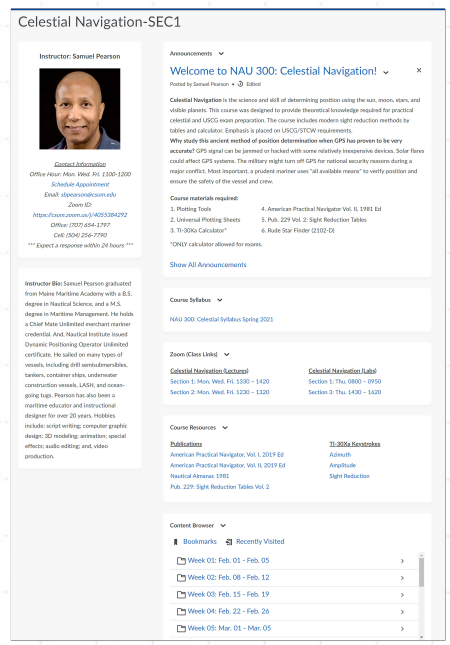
Celestial Navigation-SEC1

Instructor: Samuel Pearson

Contact Information
Office Hour: Mon. Wed. Fri. 1100-1200
Schedule Appointment
Email: slpearson@csum.edu
Zoom ID:
https://csum.zoom.us/j/4055384292
Office: (707) 654-1797
Cell: (504) 256-7790
*** Expect a response within 24 hours ***

Instructor Bio: Samuel Pearson graduated from Maine Maritime Academy with a B.S. degree in Nautical Science, and a M.S. degree in Maritime Management. He holds a Chief Mate Unlimited merchant mariner credential. And, Nautical Institute issued Dynamic Positioning Operator Unlimited certificate. He sailed on many types of vessels, including drill semisubmersibles, tankers, container ships, underwater construction vessels, LASH, and ocean-going tugs. Pearson has also been a maritime educator and instructional designer for over 20 years. Hobbies include: script writing; computer graphic design; 3D modeling; animation; special effects; audio editing; and, video production.

Announcements

Welcome to NAU 300: Celestial Navigation!
Posted by Samuel Pearson • Edited

Celestial Navigation is the science and skill of determining position using the sun, moon, stars, and visible planets. This course was designed to provide theoretical knowledge required for practical celestial and USCG exam preparation. The course includes modern sight reduction methods by tables and calculator. Emphasis is placed on USCG/STCW requirements.
Why study this ancient method of position determination when GPS has proven to be very accurate? GPS signal can be jammed or hacked with some relatively inexpensive devices. Solar flares could affect GPS systems. The military might turn off GPS for national security reasons during a major conflict. Most important, a prudent mariner uses "all available means" to verify position and ensure the safety of the vessel and crew.

Course materials required:
1. Plotting Tools
2. Universal Plotting Sheets
3. TI-30Xa Calculator*
4. American Practical Navigator Vol. II, 1981 Ed
5. Pub. 229 Vol. 2: Sight Reduction Tables
6. Rude Star Finder (2102-D)

*ONLY calculator allowed for exams.

Show All Announcements

Course Syllabus

NAU 300: Celestial Syllabus Spring 2021

Zoom (Class Links)

Celestial Navigation (Lectures)
Section 1: Mon. Wed. Fri. 1330 – 1420
Section 2: Mon. Wed. Fri. 1230 – 1320

Celestial Navigation (Labs)
Section 1: Thu. 0800 – 0950
Section 3: Thu. 1430 – 1620

Course Resources

Publications
American Practical Navigator, Vol. I, 2019 Ed
American Practical Navigator, Vol. II, 2019 Ed
Nautical Almanac 1981
Pub. 229: Sight Reduction Tables Vol. 2

TI-30Xa Keystrokes
Azimuth
Amplitude
Sight Reduction

Content Browser

Bookmarks
Recently Visited
Week 01: Feb. 01 - Feb. 05
Week 02: Feb. 08 - Feb. 12
Week 03: Feb. 15 - Feb. 19
Week 04: Feb. 22 - Feb. 26
Week 05: Mar. 01 - Mar. 05